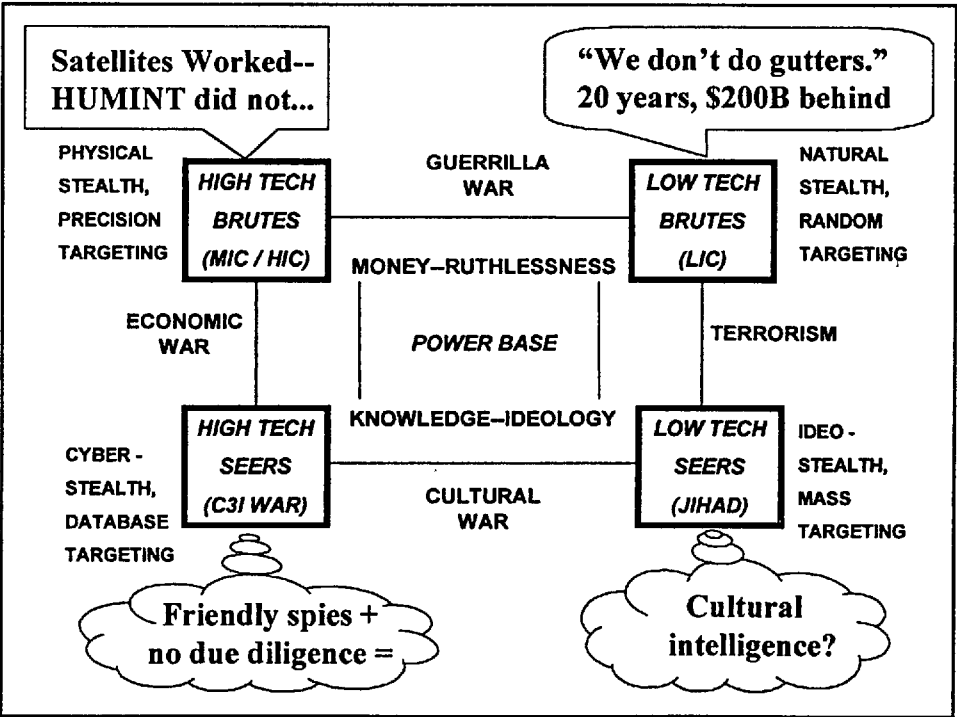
Satellites Worked--
HUMINT did not...

"We don't do gutters."
20 years, $200B behind

PHYSICAL STEALTH, PRECISION TARGETING

HIGH TECH BRUTES (MIC / HIC)

GUERRILLA WAR

LOW TECH BRUTES (LIC)

NATURAL STEALTH, RANDOM TARGETING

MONEY--RUTHLESSNESS

ECONOMIC WAR

POWER BASE

TERRORISM

KNOWLEDGE--IDEOLOGY

CYBER - STEALTH, DATABASE TARGETING

HIGH TECH SEERS (C3I WAR)

CULTURAL WAR

LOW TECH SEERS (JIHAD)

IDEO - STEALTH, MASS TARGETING

Friendly spies +
no due diligence =

Cultural
intelligence?